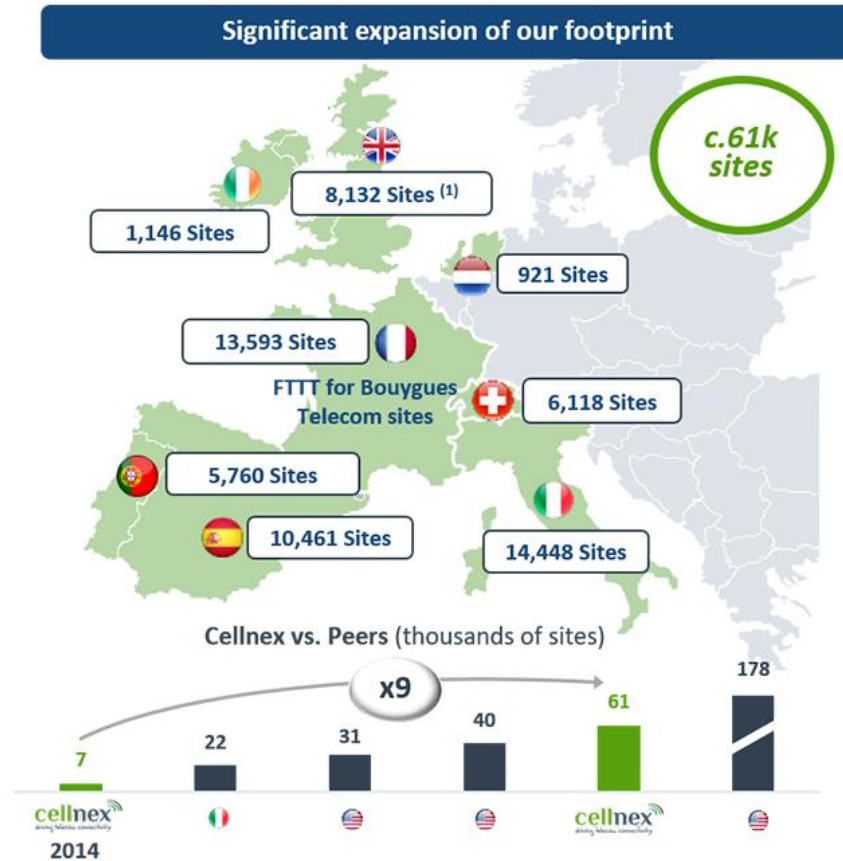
Significant expansion of our footprint

c.61k sites

8,132 Sites $^{(1)}$

1,146 Sites

921 Sites

13,593 Sites

FTTT for Bouygues Telecom sites

6,118 Sites

5,760 Sites

10,461 Sites

14,448 Sites

Cellnex vs. Peers (thousands of sites)

x9

7

22

31

40

61

178

cellnex
driving telecom connectivity
2014

cellnex
driving telecom connectivity